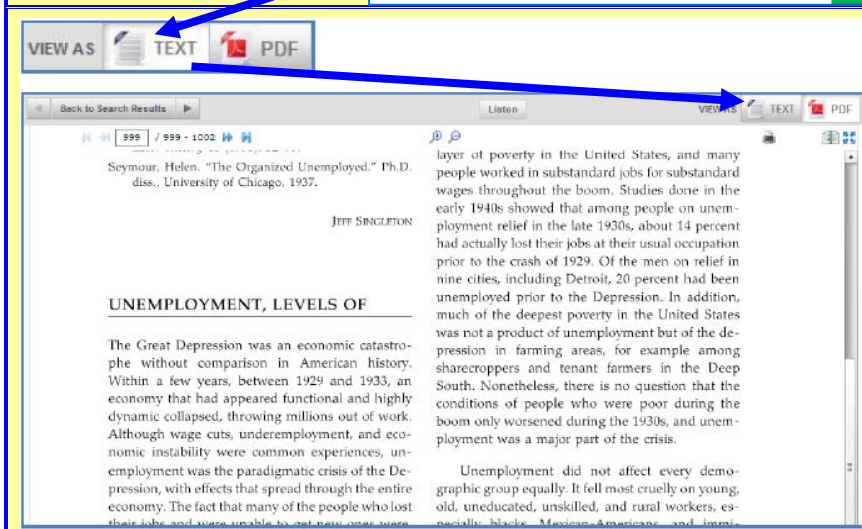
VIEW AS TEXT PDF

Back to Search Results

Listen

VIEW AS TEXT PDF

999 / 999 - 1002

Seymour, Helen. "The Organized Unemployed." Ph.D. diss., University of Chicago, 1937.

JEFF SINGLETON

UNEMPLOYMENT, LEVELS OF

The Great Depression was an economic catastrophe without comparison in American history. Within a few years, between 1929 and 1933, an economy that had appeared functional and highly dynamic collapsed, throwing millions out of work. Although wage cuts, underemployment, and economic instability were common experiences, unemployment was the paradigmatic crisis of the Depression, with effects that spread through the entire economy. The fact that many of the people who lost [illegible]

layer of poverty in the United States, and many people worked in substandard jobs for substandard wages throughout the boom. Studies done in the early 1940s showed that among people on unemployment relief in the late 1930s, about 14 percent had actually lost their jobs at their usual occupation prior to the crash of 1929. Of the men on relief in nine cities, including Detroit, 20 percent had been unemployed prior to the Depression. In addition, much of the deepest poverty in the United States was not a product of unemployment but of the depression in farming areas, for example among sharecroppers and tenant farmers in the Deep South. Nonetheless, there is no question that the conditions of people who were poor during the boom only worsened during the 1930s, and unemployment was a major part of the crisis.

Unemployment did not affect every demographic group equally. It fell most cruelly on young, old, uneducated, unskilled, and rural workers, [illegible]